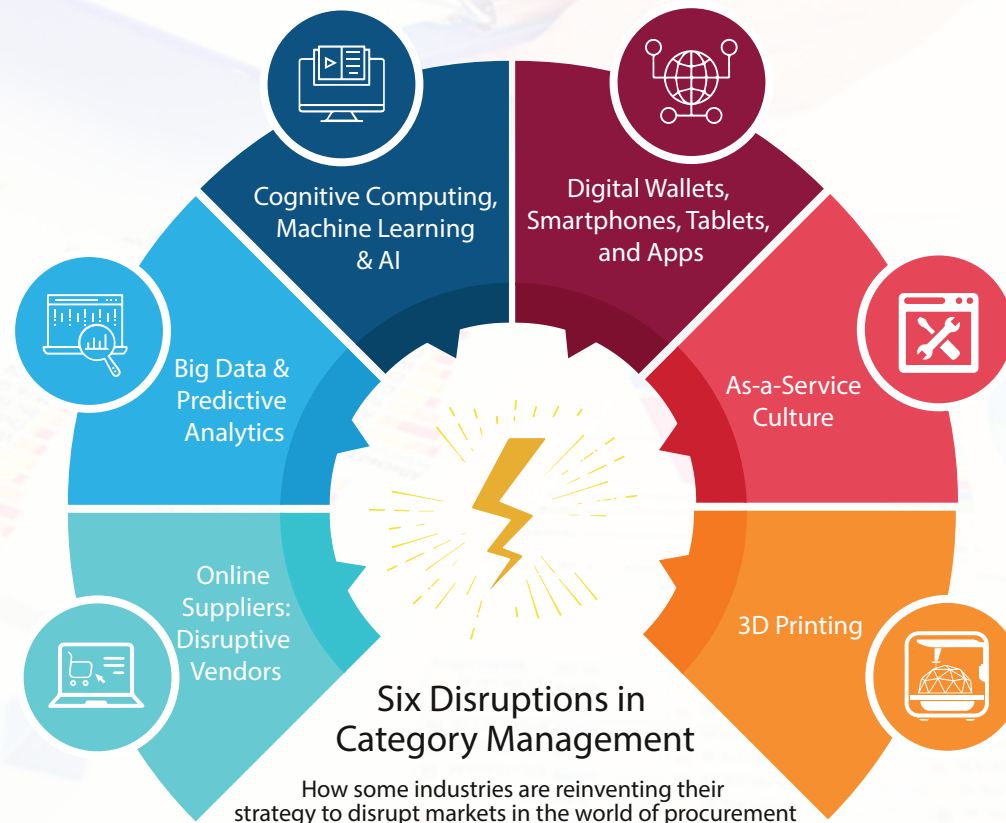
Cognitive Computing, Machine Learning & AI

Digital Wallets, Smartphones, Tablets, and Apps

Big Data & Predictive Analytics

As-a-Service Culture

Online Suppliers: Disruptive Vendors

3D Printing

Six Disruptions in Category Management

How some industries are reinventing their strategy to disrupt markets in the world of procurement